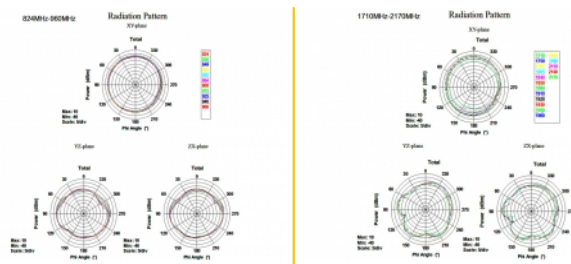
824MHz-960MHz

Radiation Pattern

XY-plane

Total

Power (dBm)

Phi Angle (°)

Max: 10
Min: -40
Scale: 5/div

YZ-plane

Total

ZX-plane

Total

Max: 10
Min: -40
Scale: 5/div

1710MHz-2170MHz

Radiation Pattern

XY-plane

Total

Power (dBm)

Phi Angle (°)

Max: 10
Min: -40
Scale: 5/div

YZ-plane

Total

ZX-plane

Total

Max: 10
Min: -40
Scale: 5/div